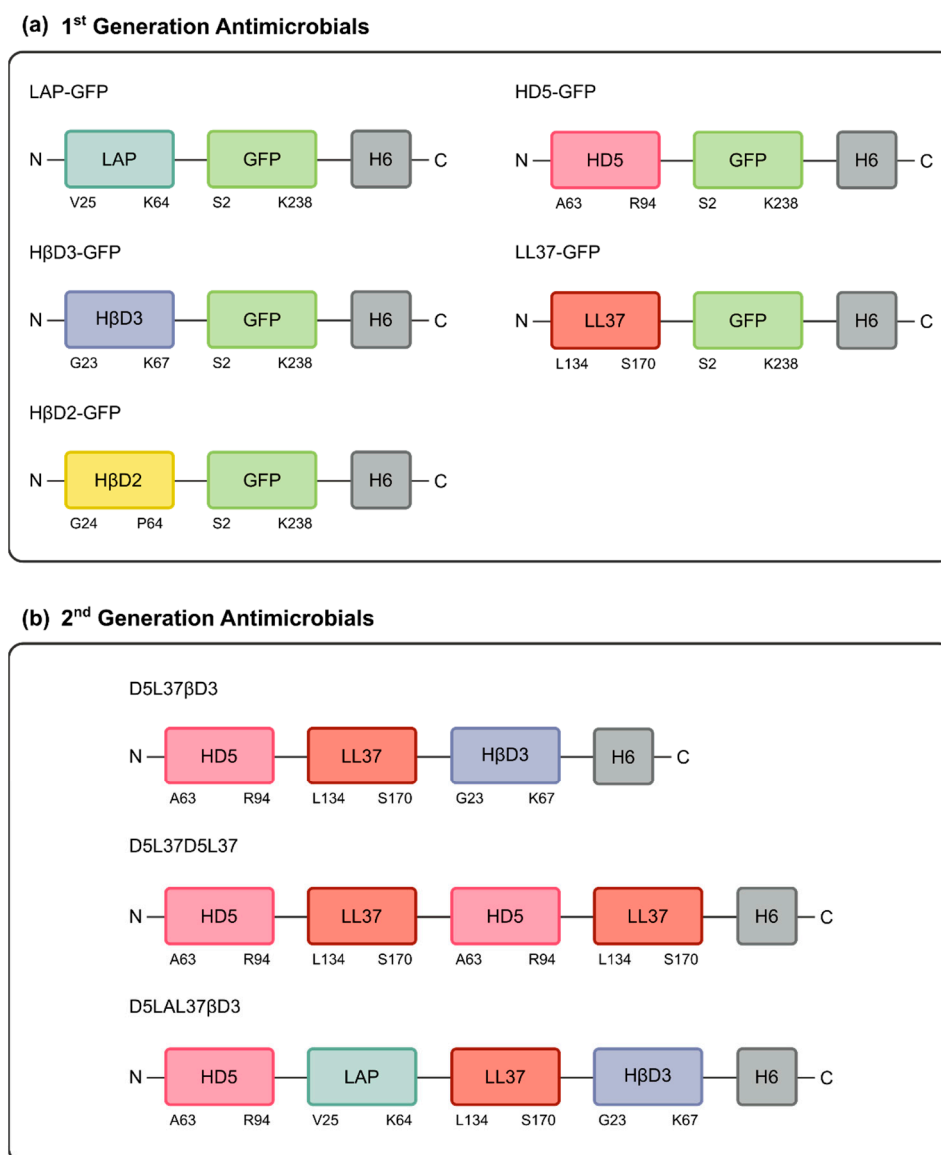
(a) 1$^{st}$ Generation Antimicrobials

LAP-GFP

N LAP GFP H6 C
V25 K64 S2 K238

HβD3-GFP

N HβD3 GFP H6 C
G23 K67 S2 K238

HβD2-GFP

N HβD2 GFP H6 C
G24 P64 S2 K238

HD5-GFP

N HD5 GFP H6 C
A63 R94 S2 K238

LL37-GFP

N LL37 GFP H6 C
L134 S170 S2 K238

(b) 2$^{nd}$ Generation Antimicrobials

D5L37βD3

N HD5 LL37 HβD3 H6 C
A63 R94 L134 S170 G23 K67

D5L37D5L37

N HD5 LL37 HD5 LL37 H6 C
A63 R94 L134 S170 A63 R94 L134 S170

D5LAL37βD3

N HD5 LAP LL37 HβD3 H6 C
A63 R94 V25 K64 L134 S170 G23 K67